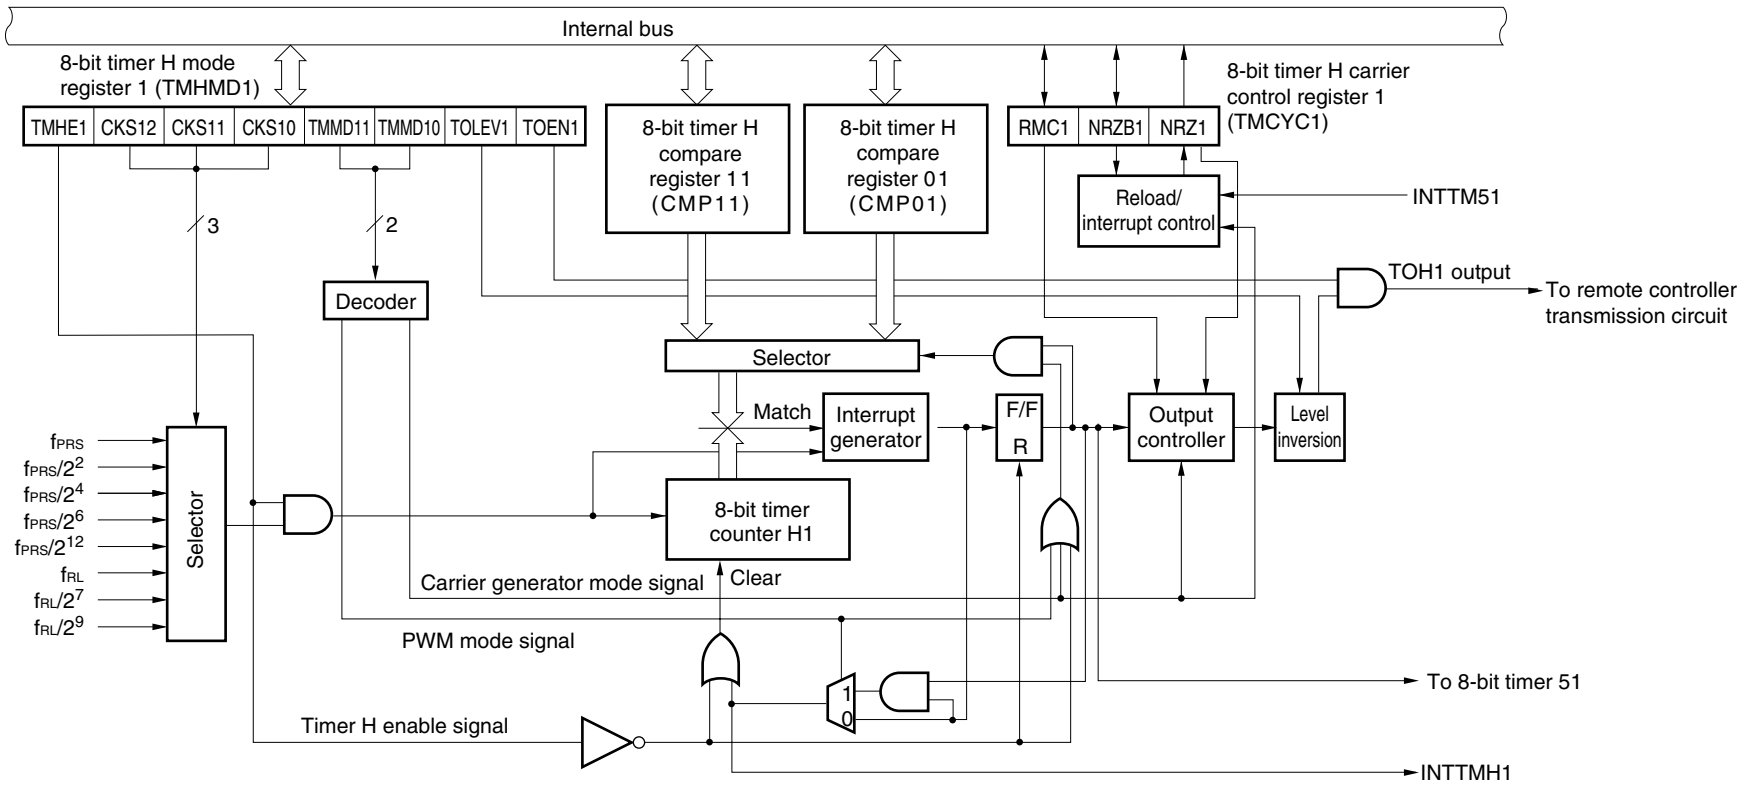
Internal bus

8-bit timer H mode register 1 (TMHMD1)

| TMHE1 | CKS12 | CKS11 | CKS10 | TMMD11 | TMMD10 | TOLEV1 | TOEN1 |
|---|---|---|---|---|---|---|---|

8-bit timer H compare register 11 (CMP11)

8-bit timer H compare register 01 (CMP01)

8-bit timer H carrier control register 1 (TMCYC1)

| RMC1 | NRZB1 | NRZ1 |
|---|---|---|

3

2

Reload/ interrupt control

INTTM51

Decoder

TOH1 output

To remote controller transmission circuit

Selector

Match

Interrupt generator

F/F

R

Output controller

Level inversion

$f_{PRS}$
$f_{PRS}/2^2$
$f_{PRS}/2^4$
$f_{PRS}/2^6$
$f_{PRS}/2^{12}$
$f_{RL}$
$f_{RL}/2^7$
$f_{RL}/2^9$

Selector

8-bit timer counter H1

Clear

Carrier generator mode signal

PWM mode signal

1

0

To 8-bit timer 51

Timer H enable signal

INTTMH1